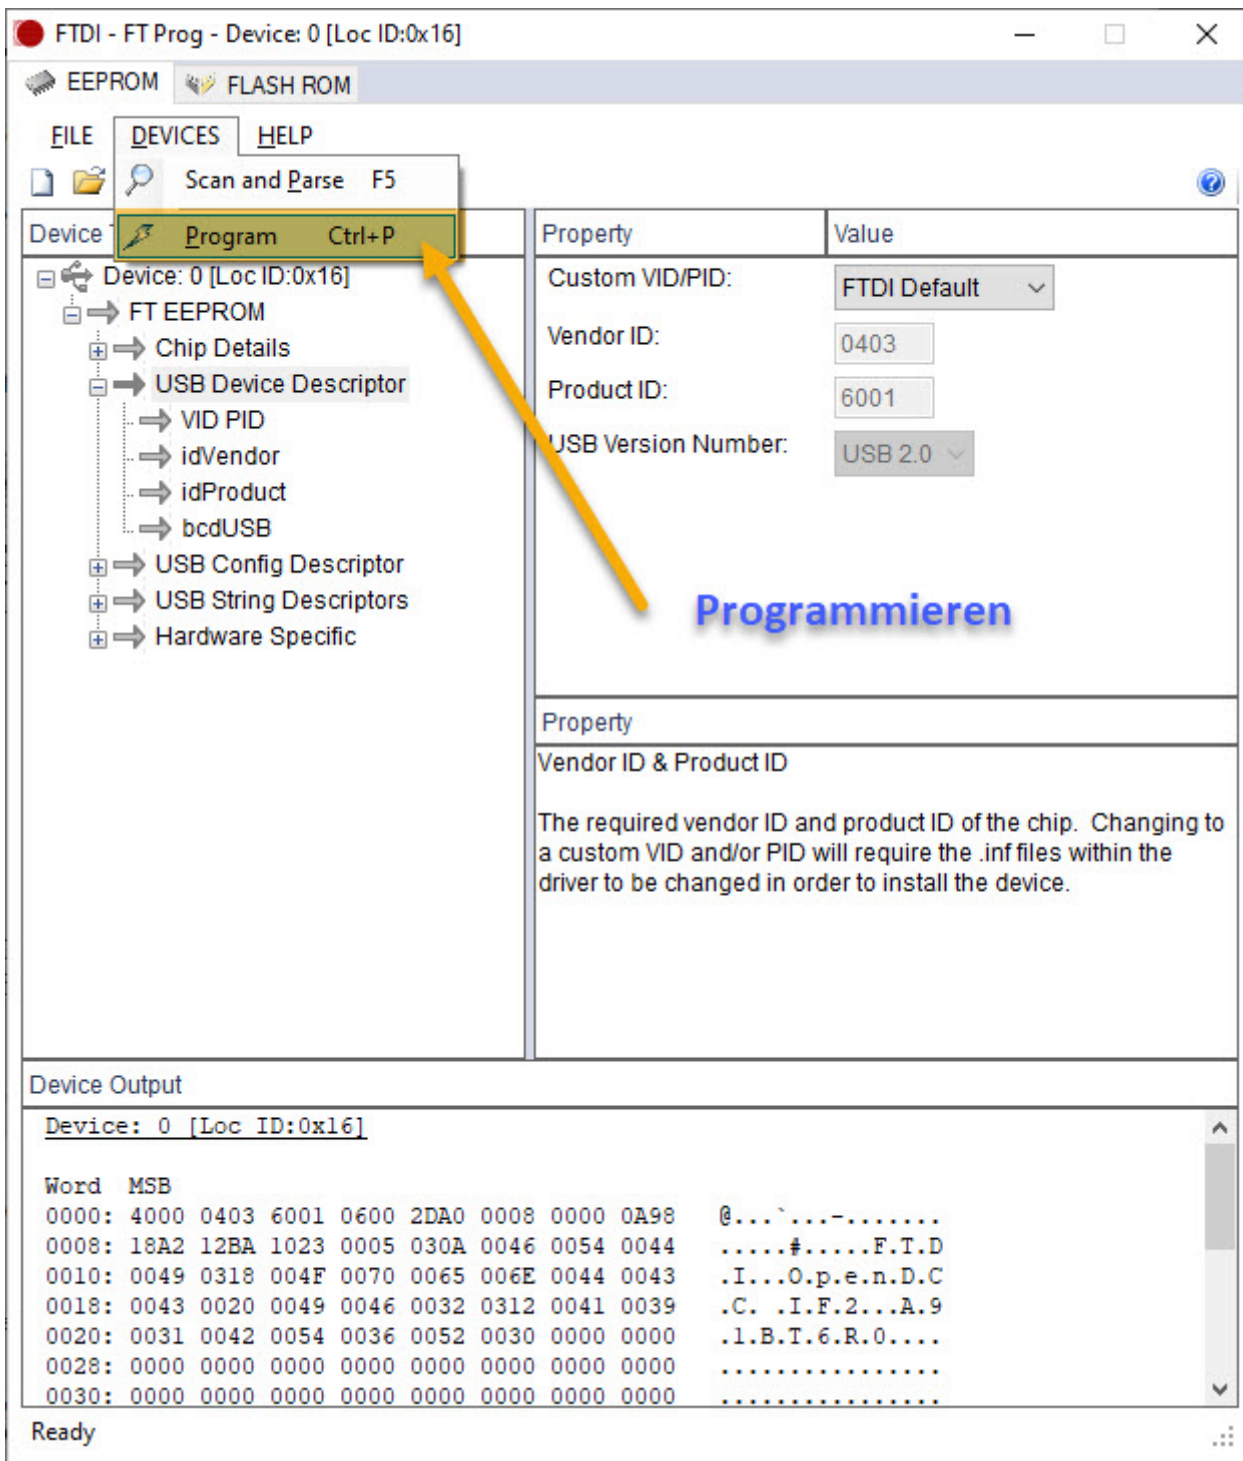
FTDI - FT Prog - Device: 0 [Loc ID:0x16]

EEPROM FLASH ROM

FILE DEVICES HELP

Scan and Parse F5

Program Ctrl+P

Device

Device: 0 [Loc ID:0x16]
FT EEPROM
Chip Details
USB Device Descriptor
VID PID
idVendor
idProduct
bcdUSB
USB Config Descriptor
USB String Descriptors
Hardware Specific

| Property | Value |
|---|---|
| Custom VID/PID: | FTDI Default |
| Vendor ID: | 0403 |
| Product ID: | 6001 |
| USB Version Number: | USB 2.0 |

Programmieren

Property

Vendor ID & Product ID

The required vendor ID and product ID of the chip. Changing to a custom VID and/or PID will require the .inf files within the driver to be changed in order to install the device.

Device Output

Device: 0 [Loc ID:0x16]

Word MSB
0000: 4000 0403 6001 0600 2DA0 0008 0000 0A98 @...`...-.......
0008: 18A2 12BA 1023 0005 030A 0046 0054 0044 .....#.....F.T.D
0010: 0049 0318 004F 0070 0065 006E 0044 0043 .I...O.p.e.n.D.C
0018: 0043 0020 0049 0046 0032 0312 0041 0039 .C. .I.F.2...A.9
0020: 0031 0042 0054 0036 0052 0030 0000 0000 .1.B.T.6.R.0....
0028: 0000 0000 0000 0000 0000 0000 0000 0000 ................
0030: 0000 0000 0000 0000 0000 0000 0000 0000 ................

Ready